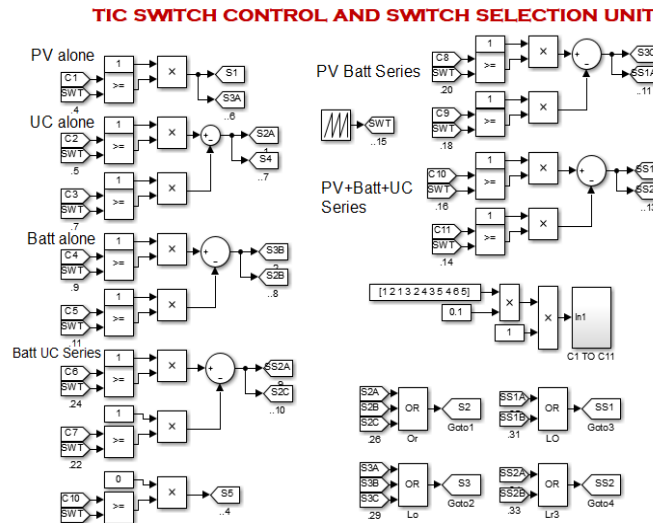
TIC SWITCH CONTROL AND SWITCH SELECTION UNIT

PV alone
1
C1
SWT
>=
×
S1
S3A
.4
..6

UC alone
1
C2
SWT
>=
×
+
-
S2A
S4
.5
..7
1
C3
SWT
>=
×
.7

Batt alone
1
C4
SWT
>=
×
+
-
S3B
S2B
.9
..8
1
C5
SWT
>=
×
.11

Batt UC Series
1
C6
SWT
>=
×
+
-
SS2A
S2C
.24
..10
1
C7
SWT
>=
×
.22

0
C10
SWT
>=
×
S5
..4

PV Batt Series
1
C8
SWT
>=
×
+
-
S3C
SS1A
.20
..11
SWT
..15
1
C9
SWT
>=
×
.18

PV+Batt+UC Series
1
C10
SWT
>=
×
+
-
SS1
SS2
.16
..13
1
C11
SWT
>=
×
.14

[1 2 1 3 2 4 3 5 4 6 5]
×
0.1
×
1
In1
C1 TO C11

S2A
S2B
S2C
OR
S2
.26
Or
Goto1

SS1A
SS1B
OR
SS1
.31
LO
Goto3

S3A
S3B
S3C
OR
S3
.29
Lo
Goto2

SS2A
SS2B
OR
SS2
.33
Lr3
Goto4